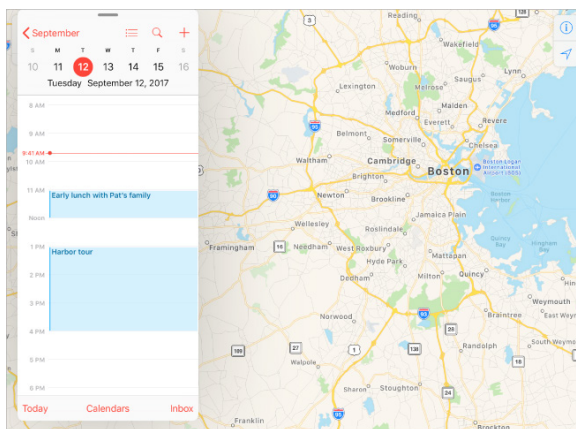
September

S M T W T F S
10 11 12 13 14 15 16
Tuesday September 12, 2017

8 AM
9 AM
9:41 AM
10 AM
11 AM
Early lunch with Pat's family
Noon
1 PM
Harbor tour
2 PM
3 PM
4 PM
5 PM
6 PM

Today Calendars Inbox

Reading
Wakefield
Woburn
Lexington
Melrose
Malden
Lynn
Medford
Everett
Revere
Belmont
Somerville
Waltham
Cambridge
Boston Logan International Airport (BOS)
Brighton
Boston
Newton
Brookline
Boston Harbor
Wellesley
Jamaica Plain
Roslindale
Quincy Bay
Hingham Bay
Framingham
Needham
West Roxbury
Hyde Park
Milton
Quincy
Weymouth
Dedham
Braintree
Norwood
South Weymouth
Randolph
Walpole
Sharon
Stoughton
Franklin
3
95
1A
1
60
90
16
9
128
95
109
93
27
1
138
28
3
24
18
95